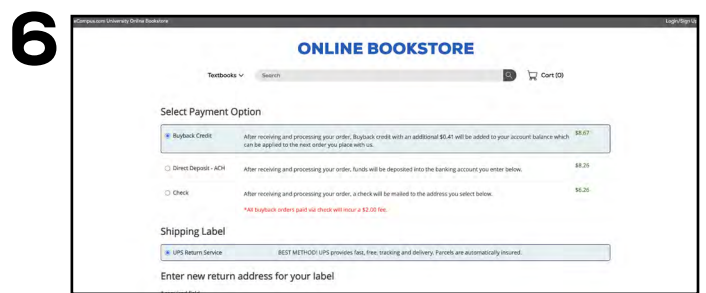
6

eCampus.com University Online Bookstore

Login/Sign Up

ONLINE BOOKSTORE

Textbooks

Search

Cart (0)

Select Payment Option

Buyback Credit — After receiving and processing your order, Buyback credit with an additional $0.41 will be added to your account balance which can be applied to the next order you place with us. — $8.67

Direct Deposit - ACH — After receiving and processing your order, funds will be deposited into the banking account you enter below. — $8.25

Check — After receiving and processing your order, a check will be mailed to the address you select below. — $8.26

*All buyback orders paid via check will incur a $2.00 fee.

Shipping Label

UPS Return Service — BEST METHOD! UPS provides fast, free, tracking and delivery. Parcels are automatically insured.

Enter new return address for your label

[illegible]